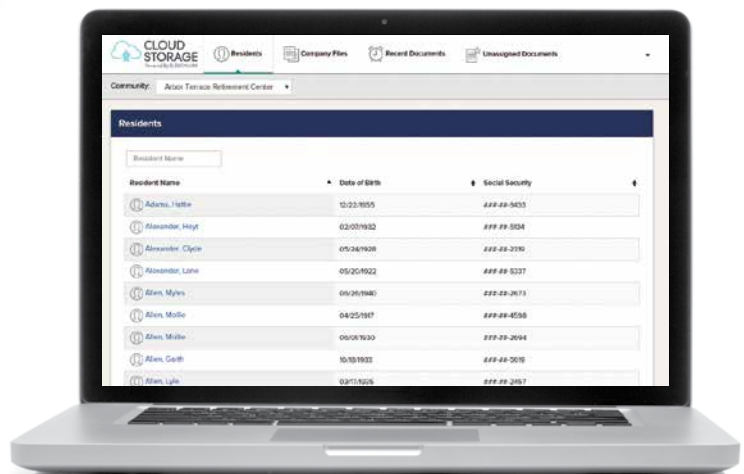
CLOUD STORAGE

Powered by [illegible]

Residents

Company Files

Record Documents

Unassigned Documents

Community: Arbor Terrace Retirement Center

Residents

Resident Name

| Resident Name | Date of Birth | Social Security |
|---|---|---|
| Adams, Hattie | 12/22/1955 | ###-##-5433 |
| Alexander, Hoyt | 02/07/1932 | ###-##-5134 |
| Alexander, Clyde | 05/24/1928 | ###-##-2119 |
| Alexander, Lane | 05/20/1922 | ###-##-5337 |
| Allen, Myles | 09/26/1940 | ###-##-2673 |
| Allen, Mollie | 04/25/1917 | ###-##-4598 |
| Allen, Millie | 06/01/1930 | ###-##-2694 |
| Allen, Garth | 10/18/1933 | ###-##-5019 |
| Allen, Lyle | 02/17/1926 | ###-##-2457 |